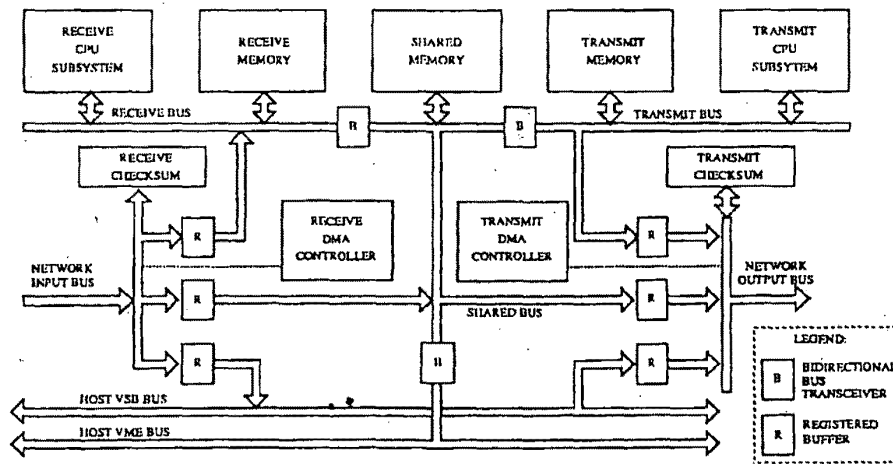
RECEIVE CPU SUBSYSTEM

RECEIVE MEMORY

SHARED MEMORY

TRANSMIT MEMORY

TRANSMIT CPU SUBSYTEM

RECEIVE BUS

B

B

TRANSMIT BUS

RECEIVE CHECKSUM

TRANSMIT CHECKSUM

R

RECEIVE DMA CONTROLLER

TRANSMIT DMA CONTROLLER

R

NETWORK INPUT BUS

R

R

NETWORK OUTPUT BUS

SHARED BUS

R

B

R

HOST VSB BUS

HOST VME BUS

LEGEND:

B BIDIRECTIONAL BUS TRANSCEIVER

R REGISTERED BUFFER